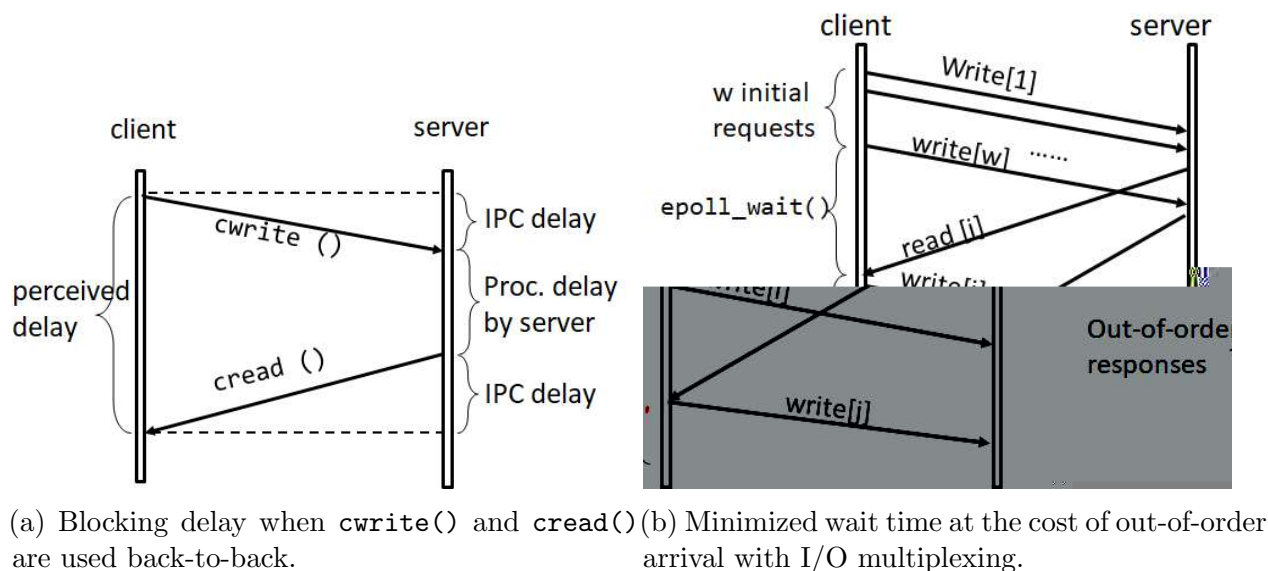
client

server

perceived delay

cwrite ()

cread ()

IPC delay

Proc. delay by server

IPC delay

client

server

w initial requests

Write[1]

write[w] ......

epoll_wait()

read [i]

Write[j]

write[i]

Out-of-order responses

write[j]

(a) Blocking delay when cwrite() and cread() are used back-to-back.

(b) Minimized wait time at the cost of out-of-order arrival with I/O multiplexing.